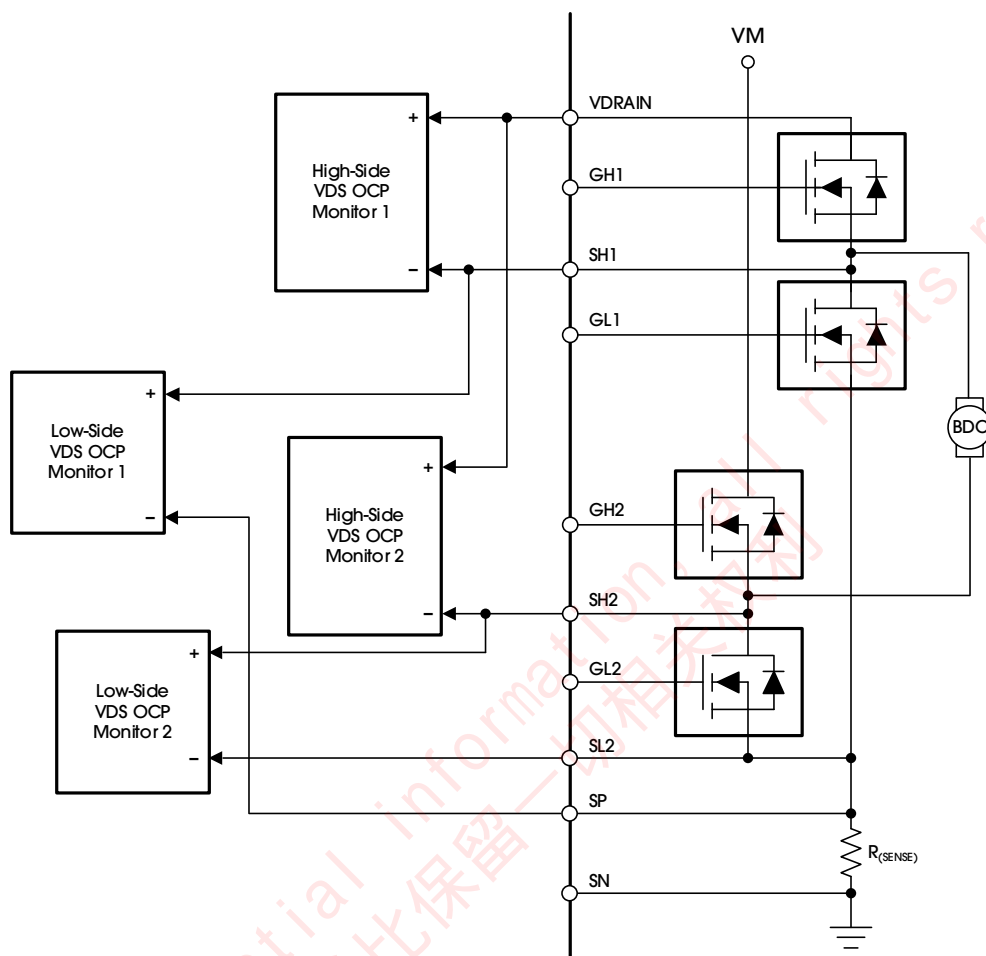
VM

VDRAIN

GH1

SH1

GL1

GH2

SH2

GL2

SL2

SP

SN

BDC

$R_{(SENSE)}$

+
High-Side
VDS OCP
Monitor 1
–

+
Low-Side
VDS OCP
Monitor 1
–

+
High-Side
VDS OCP
Monitor 2
–

+
Low-Side
VDS OCP
Monitor 2
–

tial information. All rights r
比保留一切相关权利